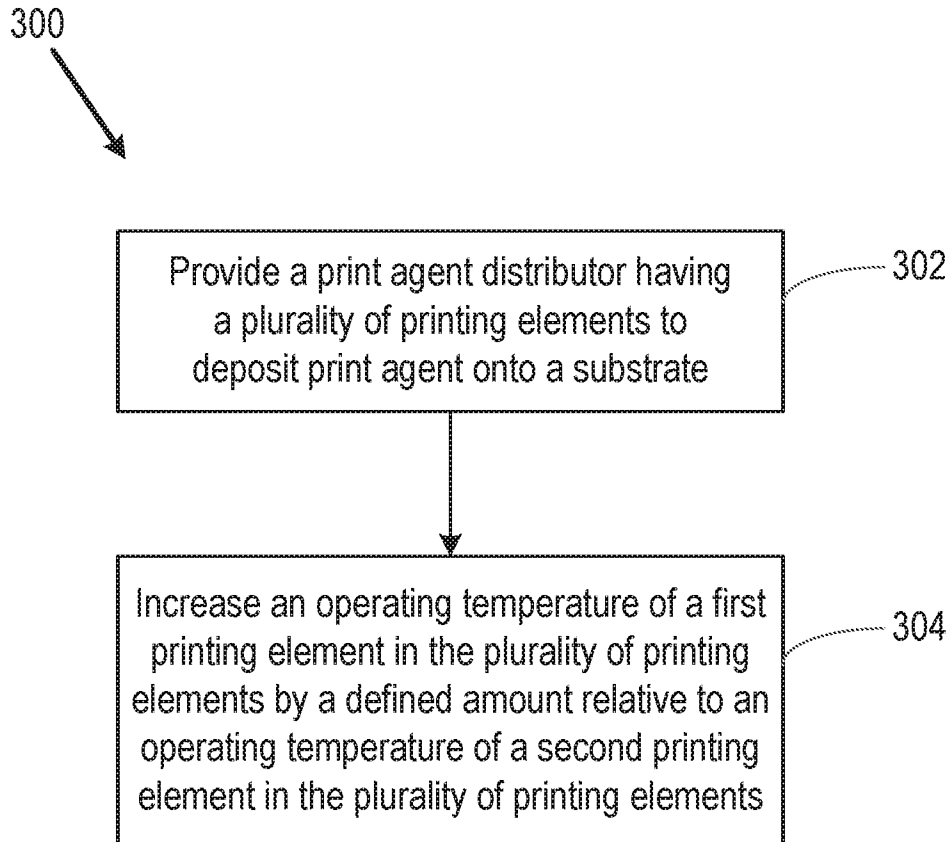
300

Provide a print agent distributor having a plurality of printing elements to deposit print agent onto a substrate

302

Increase an operating temperature of a first printing element in the plurality of printing elements by a defined amount relative to an operating temperature of a second printing element in the plurality of printing elements

304